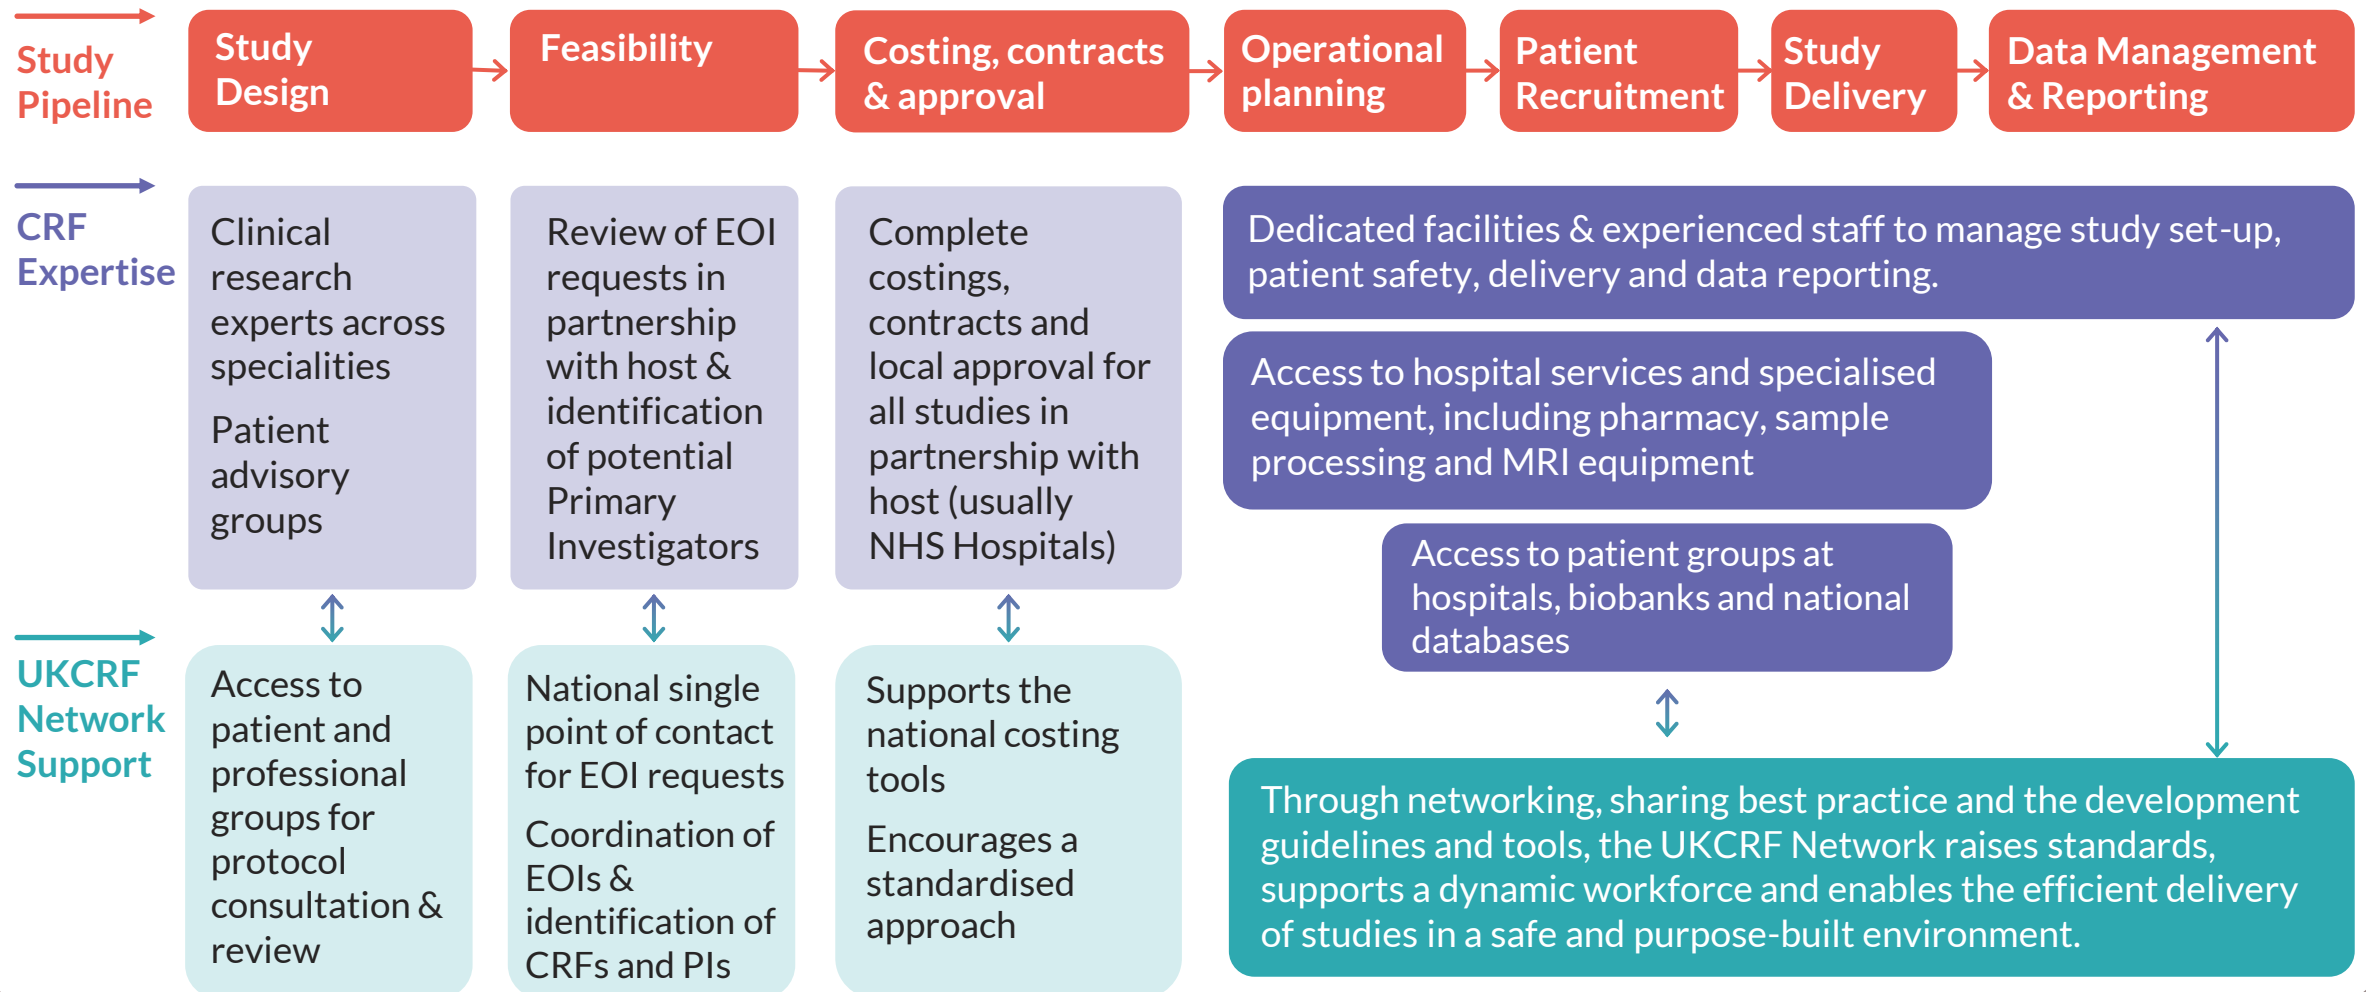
Study Pipeline

Study Design

Feasibility

Costing, contracts & approval

Operational planning

Patient Recruitment

Study Delivery

Data Management & Reporting

CRF Expertise

Clinical research experts across specialities

Patient advisory groups

Review of EOI requests in partnership with host & identification of potential Primary Investigators

Complete costings, contracts and local approval for all studies in partnership with host (usually NHS Hospitals)

Dedicated facilities & experienced staff to manage study set-up, patient safety, delivery and data reporting.

Access to hospital services and specialised equipment, including pharmacy, sample processing and MRI equipment

Access to patient groups at hospitals, biobanks and national databases

UKCRF Network Support

Access to patient and professional groups for protocol consultation & review

National single point of contact for EOI requests

Coordination of EOIs & identification of CRFs and PIs

Supports the national costing tools

Encourages a standardised approach

Through networking, sharing best practice and the development guidelines and tools, the UKCRF Network raises standards, supports a dynamic workforce and enables the efficient delivery of studies in a safe and purpose-built environment.